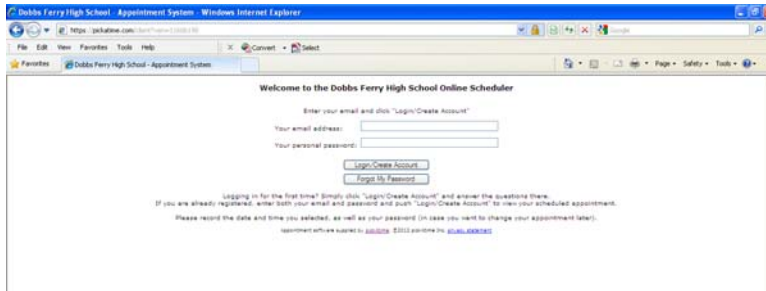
Dobbs Ferry High School - Appointment System - Windows Internet Explorer

https://pickatime.com/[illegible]

File Edit View Favorites Tools Help

Convert Select

Favorites

Dobbs Ferry High School - Appointment System

Page Safety Tools

Welcome to the Dobbs Ferry High School Online Scheduler

Enter your email and click "Login/Create Account"

Your email address:

Your personal password:

Login/Create Account

Forgot My Password

Logging in for the first time? Simply click "Login/Create Account" and answer the questions there. If you are already registered, enter both your email and password and push "Login/Create Account" to view your scheduled appointment.

Please record the date and time you selected, as well as your password (in case you want to change your appointment later).

Appointment software supplied by pickatime. ©2012 pickatime Inc. privacy statement